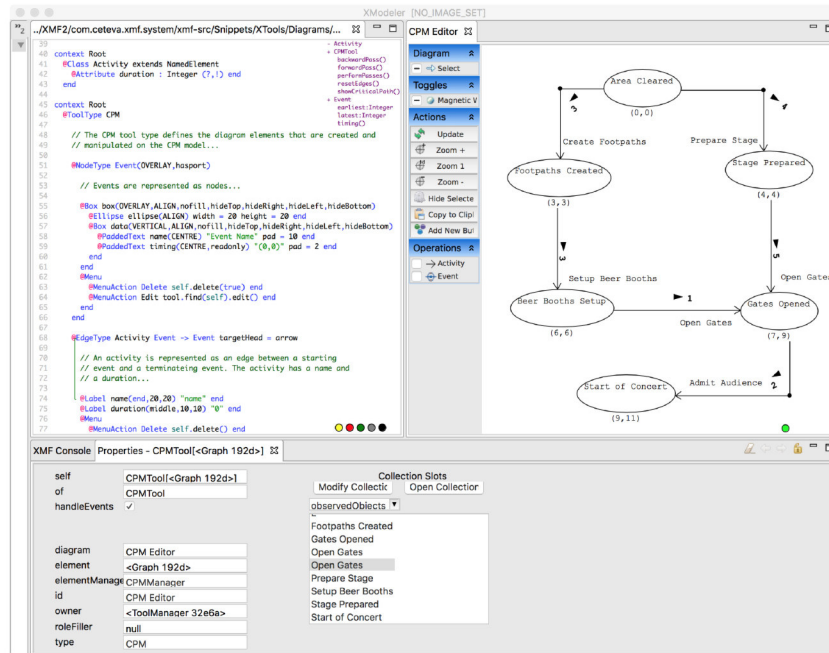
XModeler [NO_IMAGE_SET]

../XMF2/com.ceteva.xmf.system/xmf-src/Snippets/XTools/Diagrams/...

39
40 context Root
41 @Class Activity extends NamedElement
42 @Attribute duration : Integer (7,1) end
43 end
44
45 context Root
46 @ToolType CPM
47
48 // The CPM tool type defines the diagram elements that are created and
49 // manipulated on the CPM model...
50
51 @NodeType Event(OVERLAY,hasport)
52
53 // Events are represented as nodes...
54
55 @Box box(OVERLAY,ALIGN,nofill,hideTop,hideRight,hideLeft,hideBottom)
56 @Ellipse ellipse(ALIGN) width = 20 height = 20 end
57 @Box data(VERTICAL,ALIGN,nofill,hideTop,hideRight,hideLeft,hideBottom)
58 @PaddedText name(CENTRE) "Event Name" pad = 10 end
59 @PaddedText timing(CENTRE,readonly) "(0,0)" pad = 2 end
60 end
61 end
62 @Menu
63 @MenuAction Delete self.delete(true) end
64 @MenuAction Edit tool.find(self).edit() end
65 end
66 end
67
68 @EdgeType Activity Event -> Event targetHead = arrow
69
70 // An activity is represented as an edge between a starting
71 // event and a terminateing event. The activity has a name and
72 // a duration...
73
74 @Label name(end,20,20) "name" end
75 @Label duration(middle,10,10) "0" end
76 @Menu
77 @MenuAction Delete self.delete() end

- Activity
+ CPMTool
backwardPass()
forwardPass()
performPasses()
resetEdges()
showCriticalPath()
+ Event
earliest:Integer
latest:Integer
timing()

CPM Editor

Diagram
Select
Toggles
Magnetic V
Actions
Update
Zoom +
Zoom 1
Zoom -
Hide Selecte
Copy to Clipb
Add New Bu
Operations
Activity
Event

Area Cleared
(0,0)
3
4
Create Footpaths
Prepare Stage
Footpaths Created
(3,3)
Stage Prepared
(4,4)
3
5
Setup Beer Booths
Open Gates
Beer Booths Setup
1
Gates Opened
(6,6)
Open Gates
(7,9)
Admit Audience
2
Start of Concert
(9,11)

XMF Console Properties - CPMTool[<Graph 192d>]

self CPMTool[<Graph 192d>]
of CPMTool
handleEvents ✓
diagram CPM Editor
element <Graph 192d>
elementManage CPMManager
id CPM Editor
owner <ToolManager 32e6a>
roleFiller null
type CPM

Collection Slots
Modify Collectic
Open Collection
observedObjects
Footpaths Created
Gates Opened
Open Gates
Open Gates
Prepare Stage
Setup Beer Booths
Stage Prepared
Start of Concert